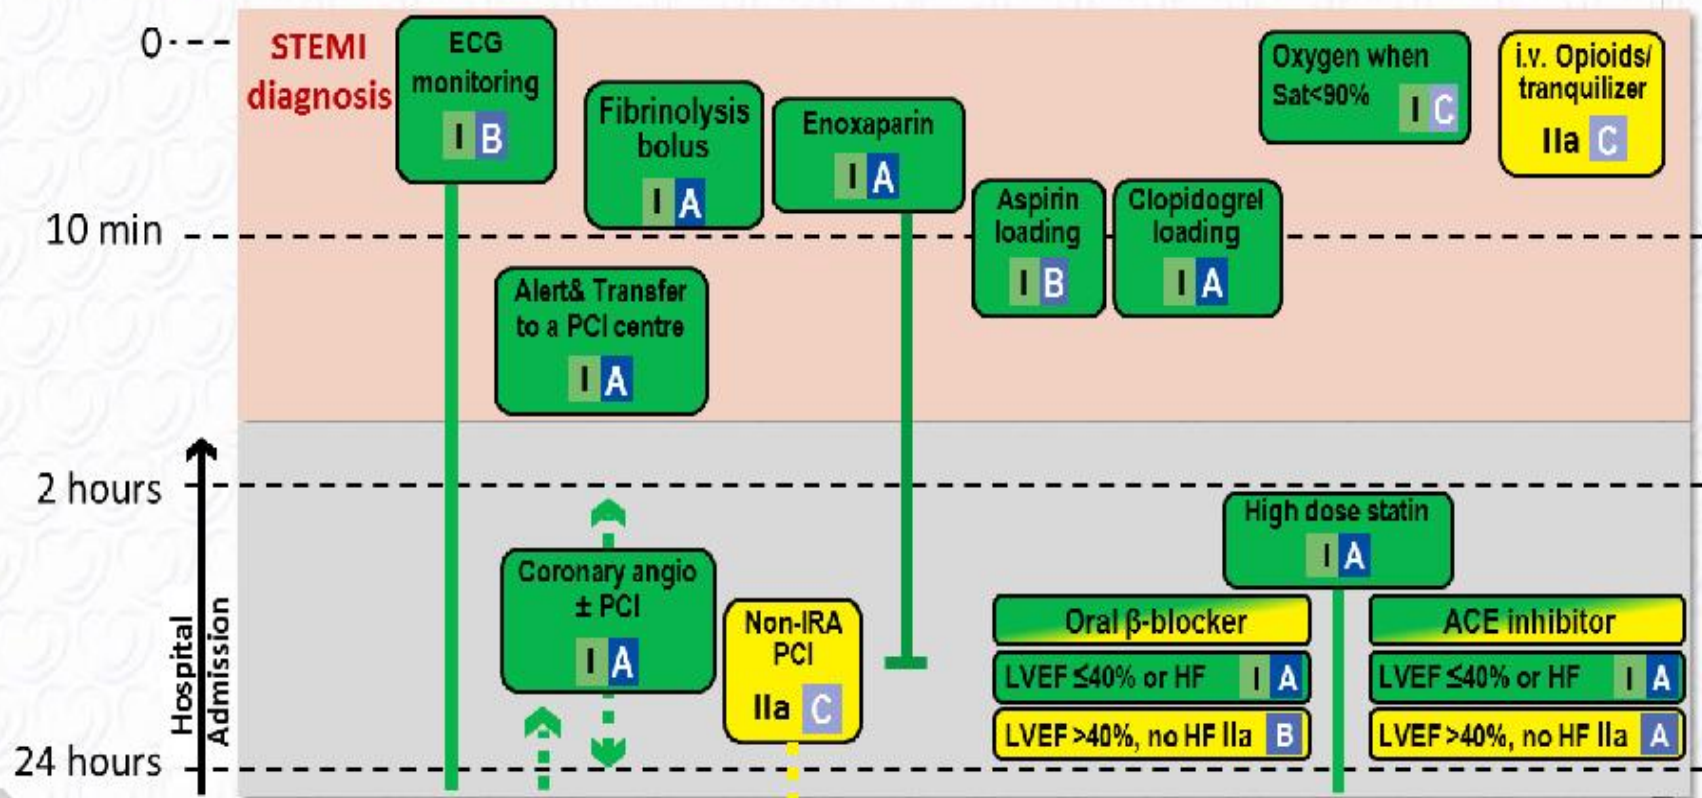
0

STEMI diagnosis

ECG monitoring
I B

Fibrinolysis bolus
I A

Enoxaparin
I A

Oxygen when Sat<90%
I C

i.v. Opioids/ tranquilizer
IIa C

10 min

Aspirin loading
I B

Clopidogrel loading
I A

Alert& Transfer to a PCI centre
I A

2 hours

Hospital Admission

High dose statin
I A

Coronary angio ± PCI
I A

Non-IRA PCI
IIa C

Oral β-blocker
LVEF ≤40% or HF I A
LVEF >40%, no HF IIa B

ACE inhibitor
LVEF ≤40% or HF I A
LVEF >40%, no HF IIa A

24 hours